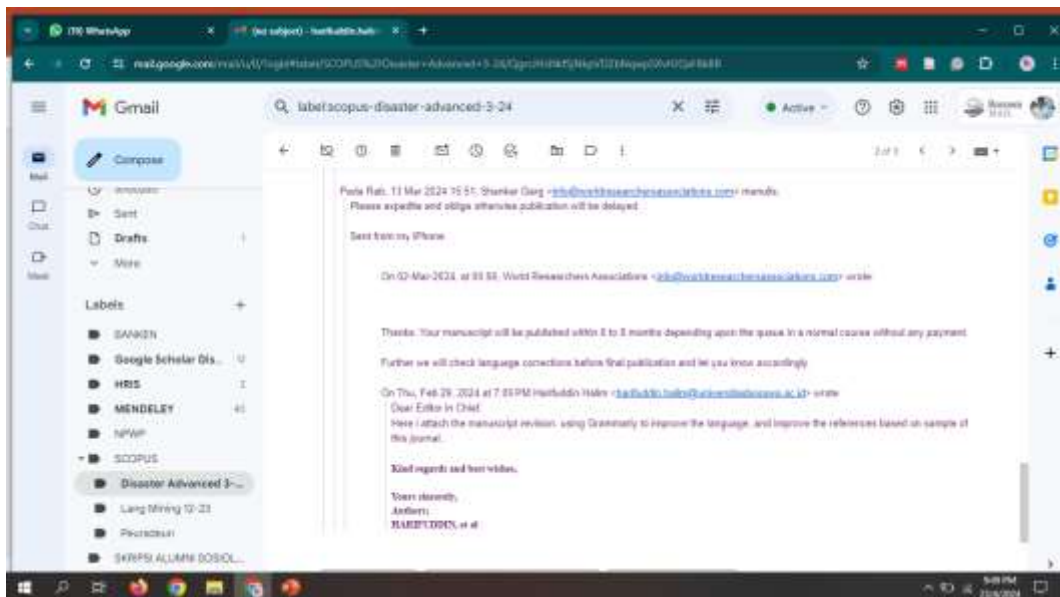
(19) WhatsApp

(no subject) - harifuddin.halim

mail.google.com/mail/u/0/#label/SCOPUS%2FDisaster+Advanced+3-24/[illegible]

Gmail

label:scopus-disaster-advanced-3-24

Active

Mail

Chat

Meet

Compose

Snoozed

Sent

Drafts 1

More

Labels +

BANKEN

Google Scholar Dis... 12

HRIS 2

MENDELEY 41

NPWP

SCOPUS

Disaster Advanced 3-...

Lang Mining 12-23

Peunsteun

SKRIPSI ALUMNI SOSIOL...

2 of 3

Pada Rab, 13 Mar 2024 15:51, Shanker Garg <info@worldresearchersassociations.com> menulis:
Please expedite and oblige otherwise publication will be delayed

Sent from my iPhone

On 02-Mar-2024, at 09:56, World Researchers Associations <info@worldresearchersassociations.com> wrote:

Thanks. Your manuscript will be published within 6 to 8 months depending upon the queue in a normal course without any payment.

Further we will check language corrections before final publication and let you know accordingly

On Thu, Feb 29, 2024 at 7:03 PM Harifuddin Halim <harifuddin.halim@universitasbosowa.ac.id> wrote:
Dear Editor in Chief
Here I attach the manuscript revision, using Grammarly to improve the language, and improve the references based on sample of this journal.

Kind regards and best wishes.

Yours sincerely,
Authors,
HARIFUDDIN, et al

5:49 PM
27/4/2024